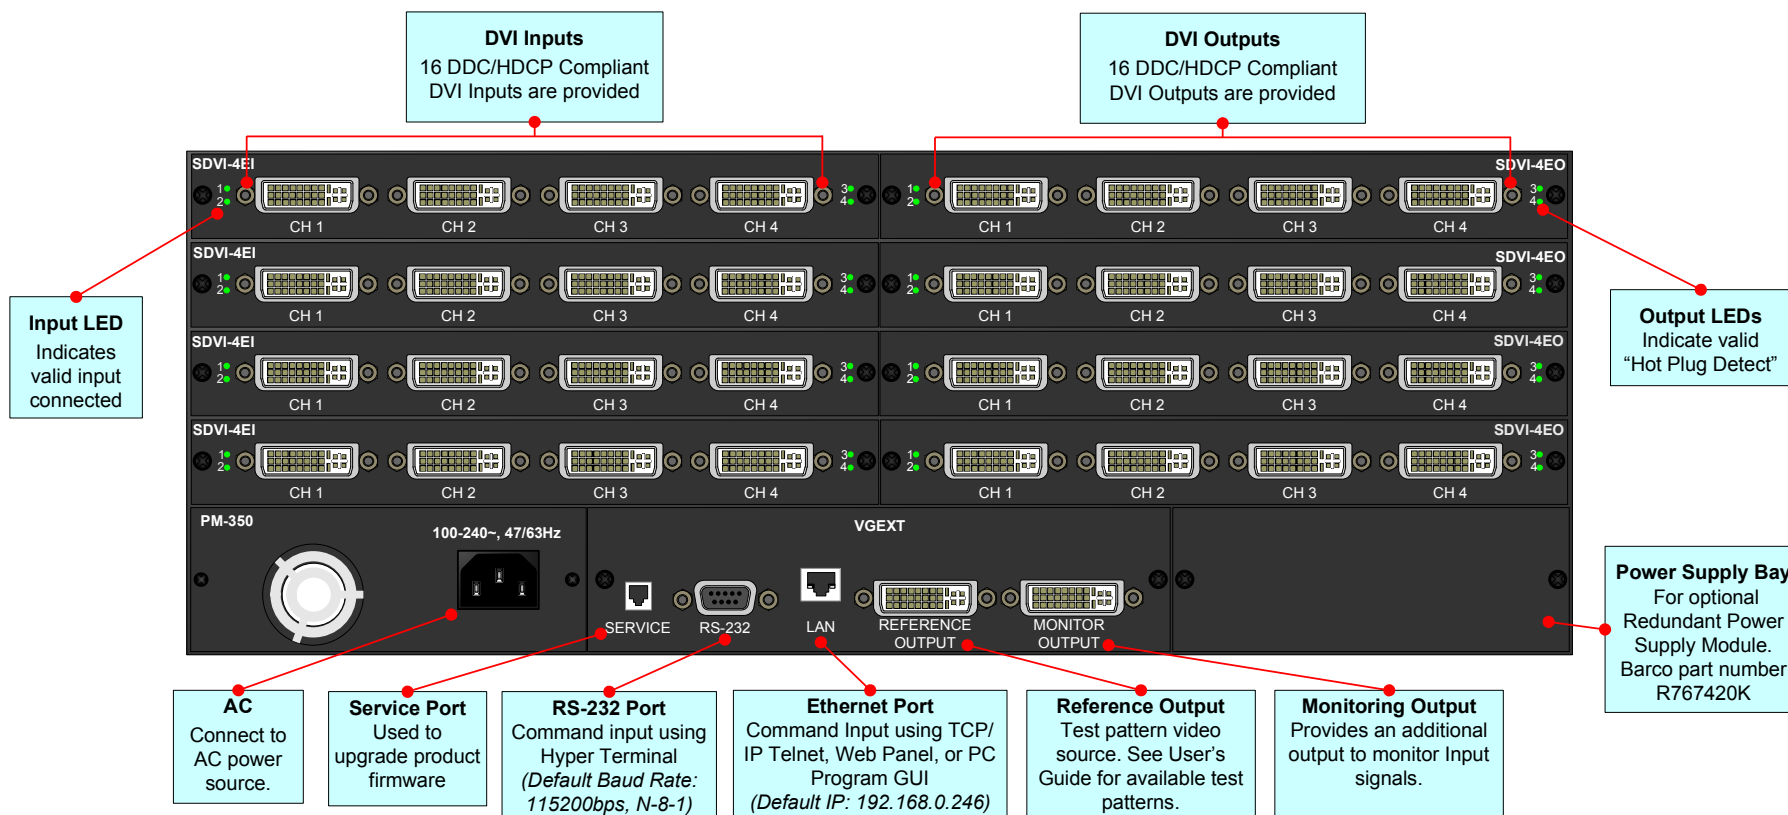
DVI Inputs
16 DDC/HDCP Compliant DVI Inputs are provided

DVI Outputs
16 DDC/HDCP Compliant DVI Outputs are provided

SDVI-4EI
1
2
CH 1
CH 2
CH 3
CH 4
3
4

SDVI-4EO
1
2
CH 1
CH 2
CH 3
CH 4
3
4

SDVI-4EI
1
2
CH 1
CH 2
CH 3
CH 4
3
4

SDVI-4EO
1
2
CH 1
CH 2
CH 3
CH 4
3
4

SDVI-4EI
1
2
CH 1
CH 2
CH 3
CH 4
3
4

SDVI-4EO
1
2
CH 1
CH 2
CH 3
CH 4
3
4

SDVI-4EI
1
2
CH 1
CH 2
CH 3
CH 4
3
4

SDVI-4EO
1
2
CH 1
CH 2
CH 3
CH 4
3
4

Input LED
Indicates valid input connected

Output LEDs
Indicate valid “Hot Plug Detect”

PM-350
100-240~, 47/63Hz

VGEXT
SERVICE
RS-232
LAN
REFERENCE OUTPUT
MONITOR OUTPUT

Power Supply Bay
For optional Redundant Power Supply Module. Barco part number R767420K

AC
Connect to AC power source.

Service Port
Used to upgrade product firmware

RS-232 Port
Command input using Hyper Terminal
(Default Baud Rate: 115200bps, N-8-1)

Ethernet Port
Command Input using TCP/IP Telnet, Web Panel, or PC Program GUI
(Default IP: 192.168.0.246)

Reference Output
Test pattern video source. See User’s Guide for available test patterns.

Monitoring Output
Provides an additional output to monitor Input signals.